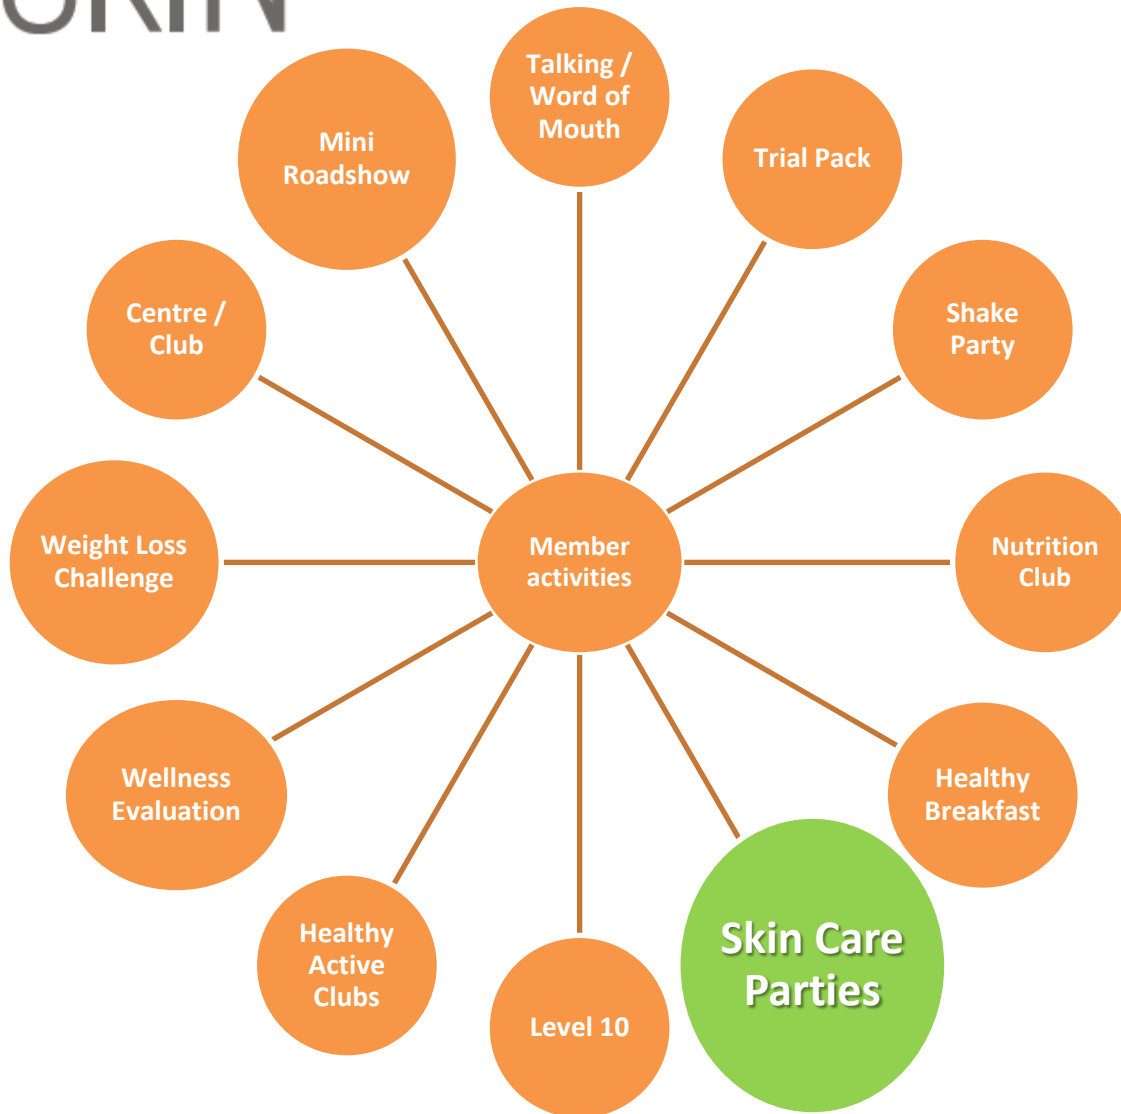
Talking / Word of Mouth

Trial Pack

Shake Party

Nutrition Club

Healthy Breakfast

Skin Care Parties

Level 10

Healthy Active Clubs

Wellness Evaluation

Weight Loss Challenge

Centre / Club

Mini Roadshow

Member activities